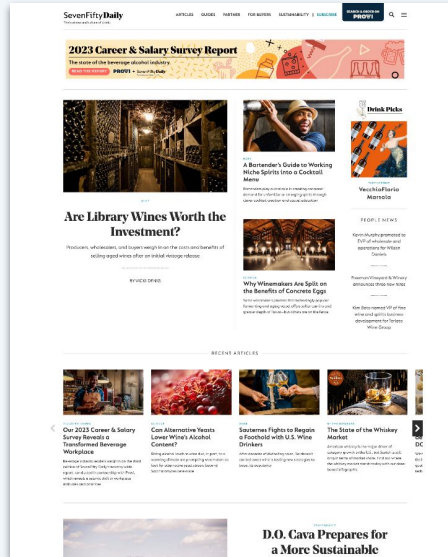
SevenFiftyDaily

ARTICLES GUIDES PARTNER FOR BUYERS SUSTAINABILITY | SUBSCRIBE

SEARCH & ORDER ON PROVI

2023 Career & Salary Survey Report

The state of the beverage alcohol industry

READ THE REPORT PROVI × SevenFifty Daily

Are Library Wines Worth the Investment?

Producers, wholesalers, and buyers weigh in on the costs and benefits of selling aged wines after an initial winery release

BY VICKI DENIG

A Bartender's Guide to Working Niche Spirits into a Cocktail Menu

Why Winemakers Are Split on the Benefits of Concrete Eggs

Drink Picks

VecchioFlorio Marsala

PEOPLE NEWS

RECENT ARTICLES

Our 2023 Career & Salary Survey Reveals a Transformed Beverage Workplace

Can Alternative Yeasts Lower Wine's Alcohol Content?

Sauternes Fights to Regain a Foothold with U.S. Wine Drinkers

The State of the Whiskey Market

D.O. Cava Prepares for a More Sustainable